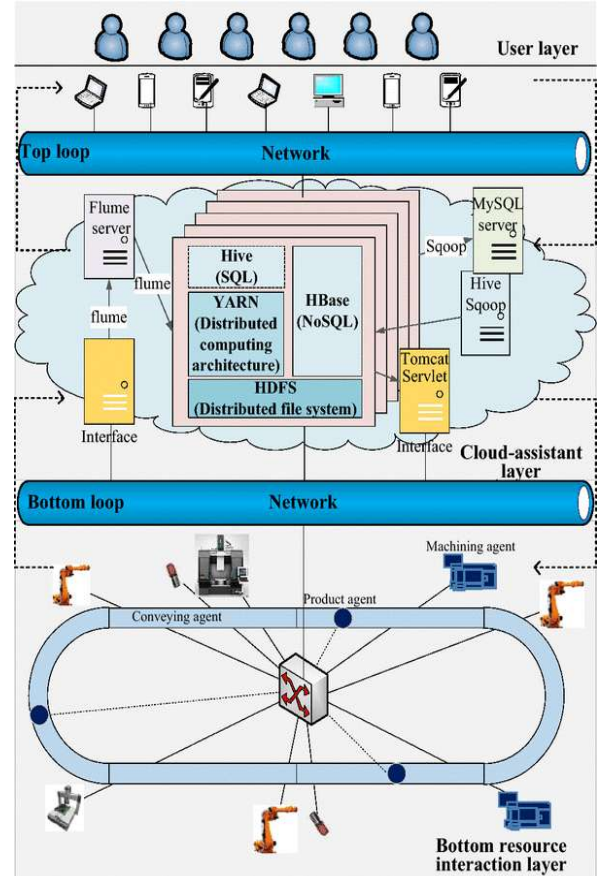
User layer

Top loop

Network

Flume server

flume

flume

Hive (SQL)

YARN (Distributed computing architecture)

HBase (NoSQL)

HDFS (Distributed file system)

MySQL server

Sqoop

Hive Sqoop

Tomcat Servlet

Interface

Interface

Cloud-assistant layer

Bottom loop

Network

Machining agent

Product agent

Conveying agent

Bottom resource interaction layer